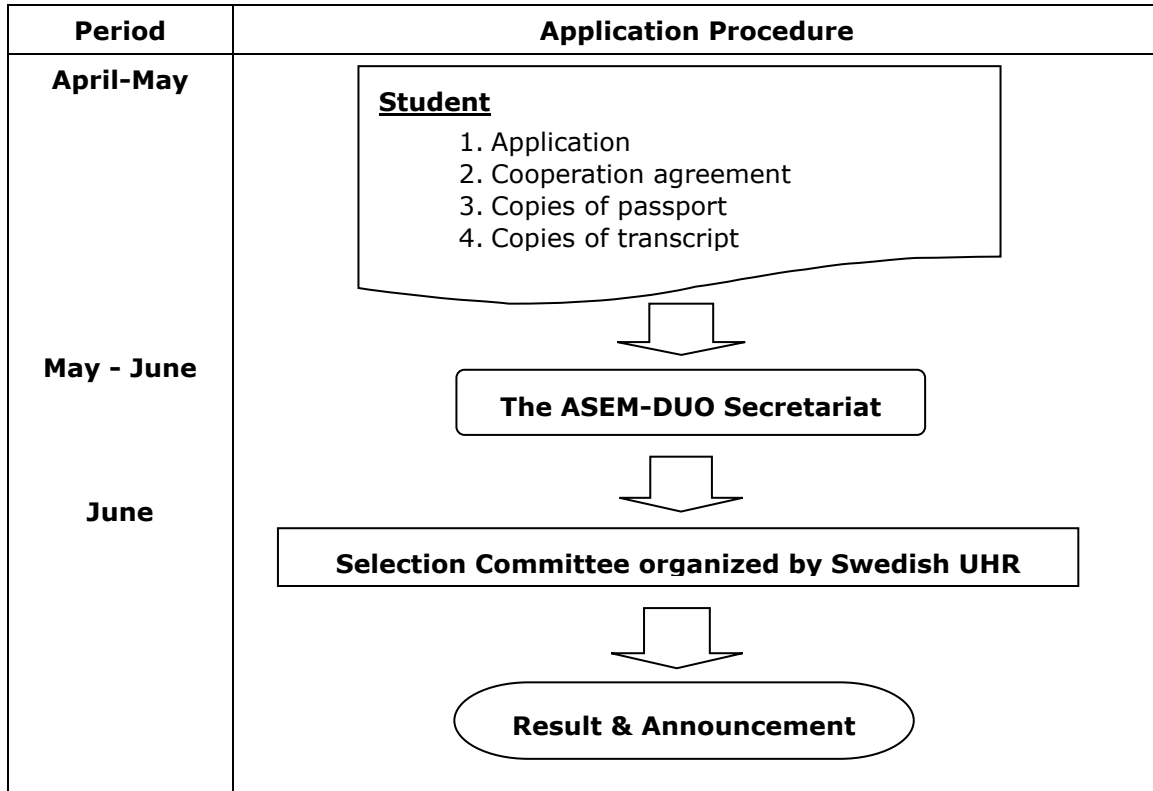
| Period | Application Procedure |
|---|---|
| April-May | **Student** 1. Application 2. Cooperation agreement 3. Copies of passport 4. Copies of transcript |
| May - June | The ASEM-DUO Secretariat |
| June | Selection Committee organized by Swedish UHR |
| | Result & Announcement |